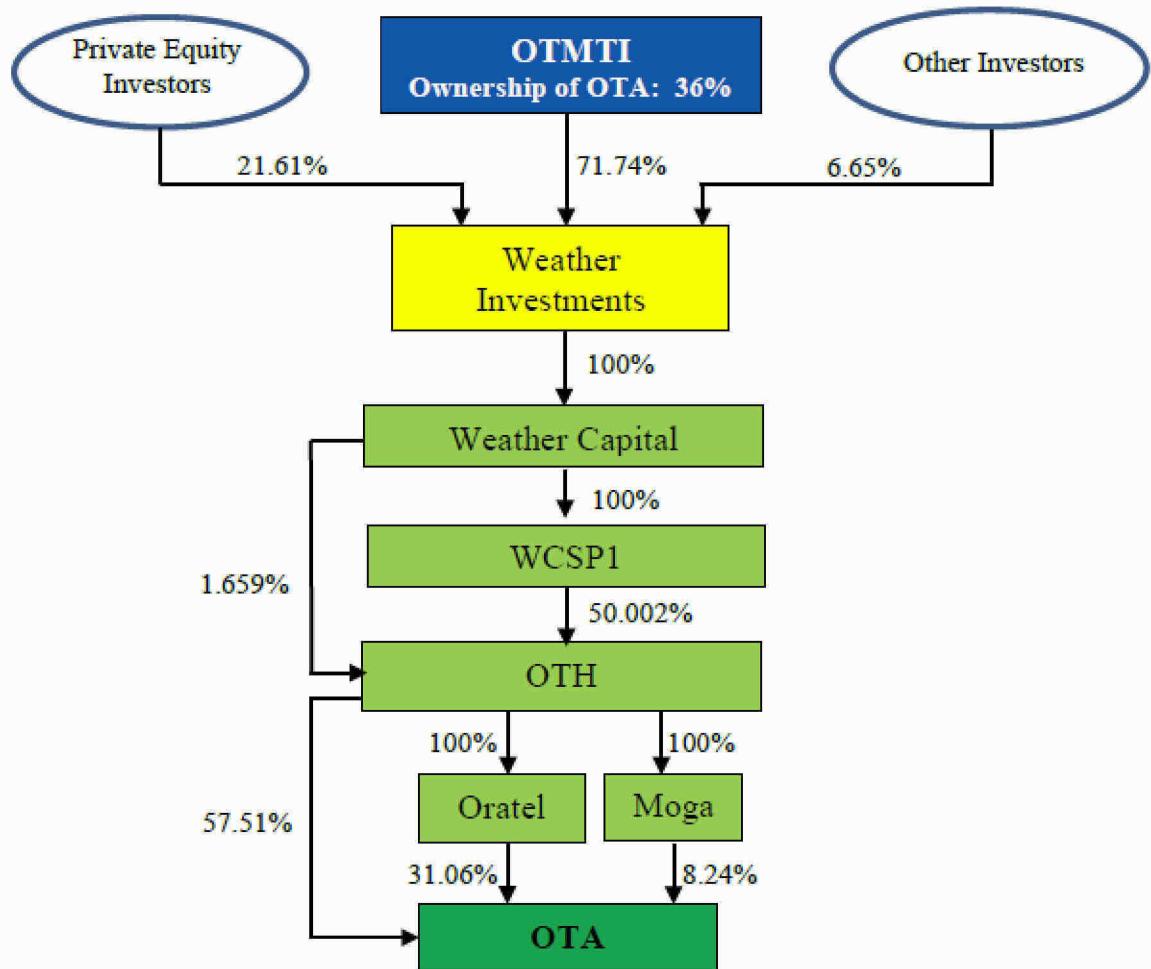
Private Equity Investors

OTMTI
Ownership of OTA: 36%

Other Investors

21.61%

71.74%

6.65%

Weather Investments

100%

Weather Capital

100%

WCSP1

1.659%

50.002%

OTH

100%

100%

Oratel

Moga

57.51%

31.06%

8.24%

OTA